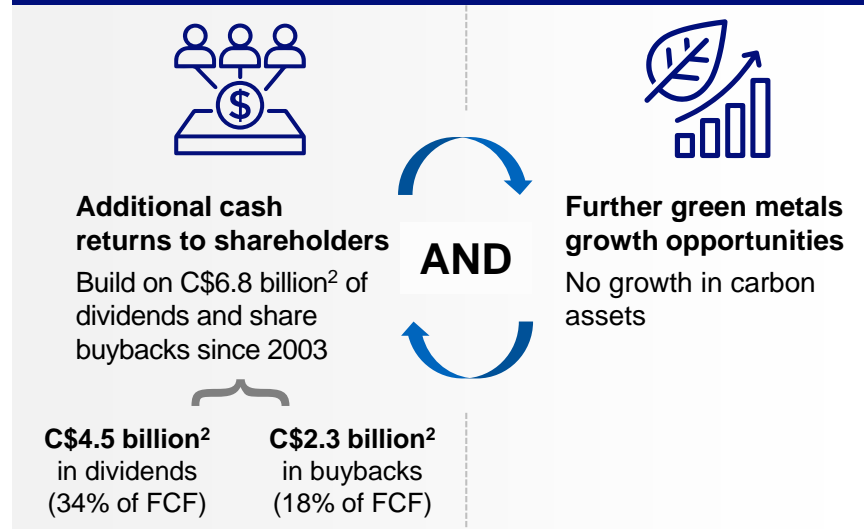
Additional cash returns to shareholders

Build on C\$6.8 billion$^2$ of dividends and share buybacks since 2003

AND

Further green metals growth opportunities

No growth in carbon assets

C\$4.5 billion$^2$ in dividends (34% of FCF)

C\$2.3 billion$^2$ in buybacks (18% of FCF)